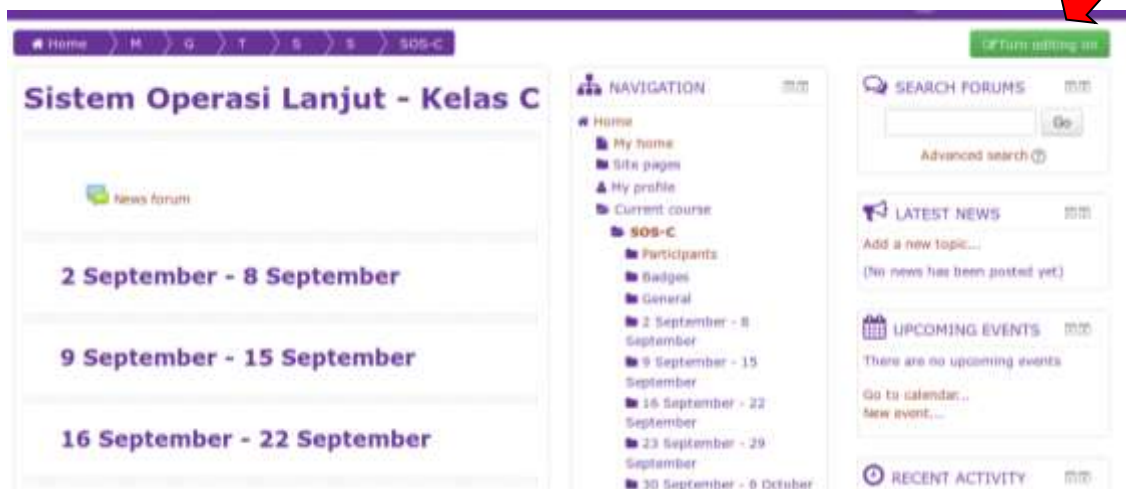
Home M G T S S SOS-C

Turn editing on

Sistem Operasi Lanjut - Kelas C

News forum

2 September - 8 September

9 September - 15 September

16 September - 22 September

NAVIGATION

Home
My home
Site pages
My profile
Current course
SOS-C
Participants
Badges
General
2 September - 8 September
9 September - 15 September
16 September - 22 September
23 September - 29 September
30 September - 6 October

SEARCH FORUMS

Go

Advanced search

LATEST NEWS

Add a new topic...

(No news has been posted yet)

UPCOMING EVENTS

There are no upcoming events

Go to calendar...
New event...

RECENT ACTIVITY